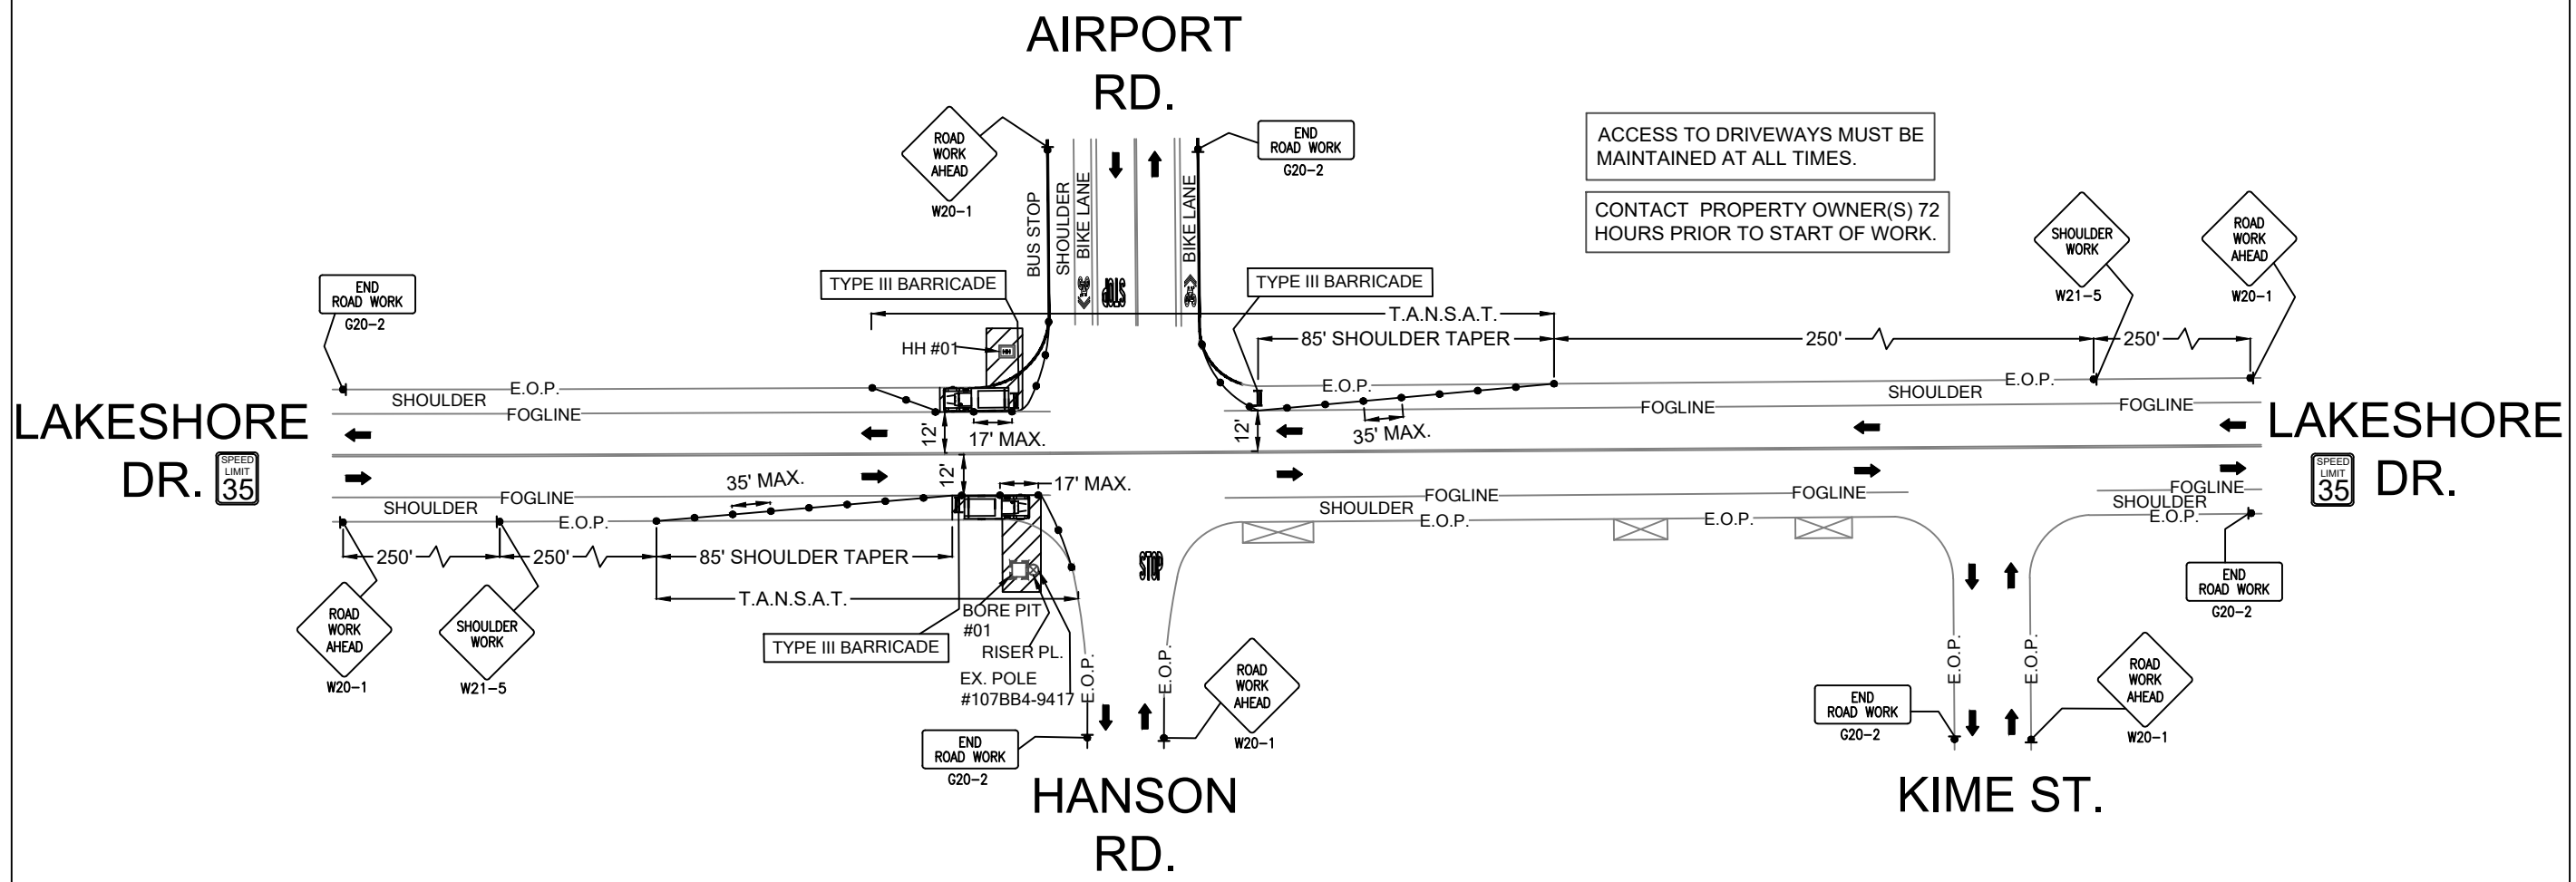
AIRPORT RD.

ROAD WORK AHEAD
W20-1

END ROAD WORK
G20-2

ACCESS TO DRIVEWAYS MUST BE MAINTAINED AT ALL TIMES.

CONTACT PROPERTY OWNER(S) 72 HOURS PRIOR TO START OF WORK.

SHOULDER WORK
W21-5

ROAD WORK AHEAD
W20-1

BUS STOP
SHOULDER
BIKE LANE
BIKE LANE
BUS

END ROAD WORK
G20-2

TYPE III BARRICADE

TYPE III BARRICADE

T.A.N.S.A.T.
85' SHOULDER TAPER
250'
250'

HH #01

E.O.P.
SHOULDER
FOGLINE

E.O.P.
SHOULDER
E.O.P.
FOGLINE
FOGLINE

LAKESHORE DR.
SPEED LIMIT 35

LAKESHORE DR.
SPEED LIMIT 35

12'
17' MAX.
12'
35' MAX.

12'
35' MAX.
17' MAX.

SHOULDER
FOGLINE
E.O.P.

FOGLINE
SHOULDER
E.O.P.
E.O.P.
FOGLINE
FOGLINE
SHOULDER
E.O.P.

250'
250'
85' SHOULDER TAPER
T.A.N.S.A.T.

STOP

END ROAD WORK
G20-2

ROAD WORK AHEAD
W20-1

SHOULDER WORK
W21-5

BORE PIT #01
TYPE III BARRICADE
RISER PL.
EX. POLE #107BB4-9417
E.O.P.
E.O.P.

ROAD WORK AHEAD
W20-1

END ROAD WORK
G20-2

E.O.P.
E.O.P.

END ROAD WORK
G20-2

ROAD WORK AHEAD
W20-1

HANSON RD.

KIME ST.